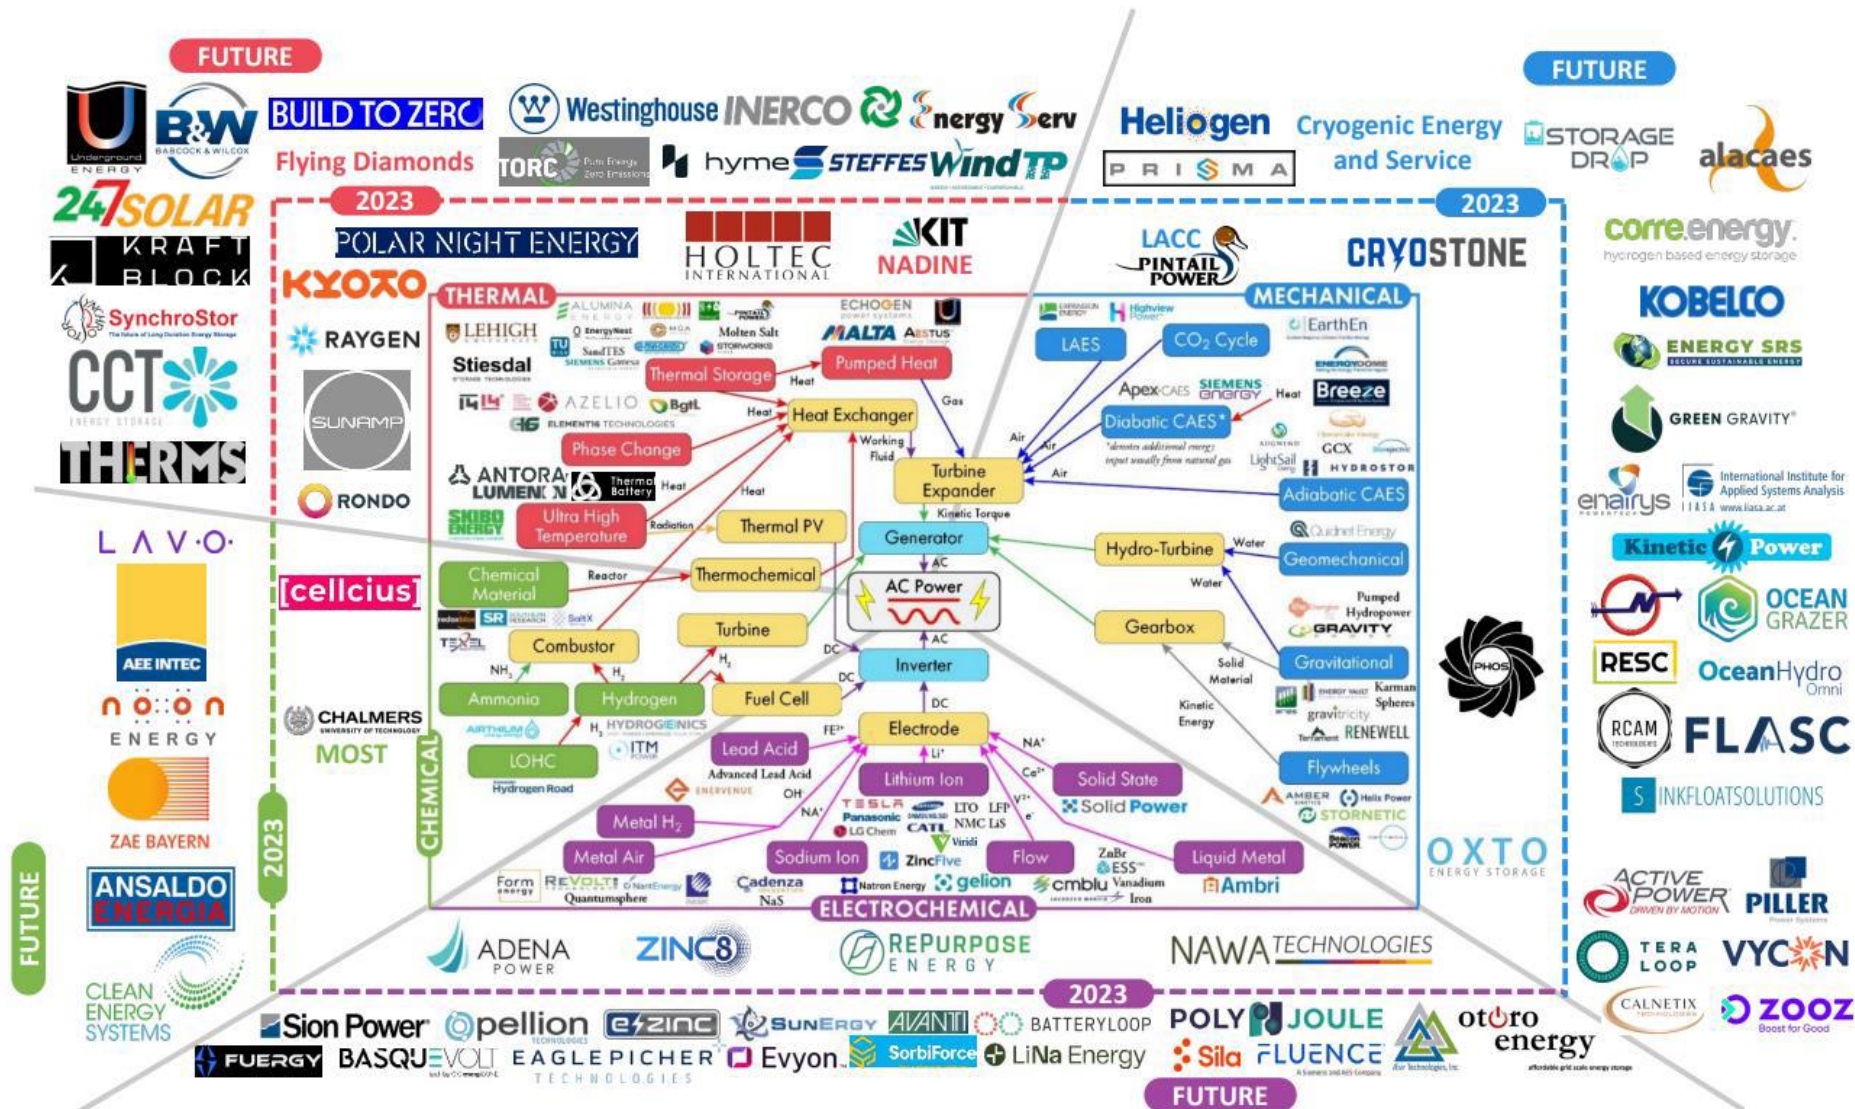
FUTURE

Underground Energy
B&W BABCOCK & WILCOX
BUILD TO ZERO
Westinghouse
INERCO
EnergyServ
Flying Diamonds
TORC
hyme
STEFFES
WindTP
247SOLAR
KRAFTBLOCK
SynchroStor
CCT ENERGY STORAGE
THERMS

Heliogen
PRISMA
Cryogenic Energy and Service
FUTURE
STORAGE DROP
alacaes

2023
POLAR NIGHT ENERGY
HOLTEC INTERNATIONAL
KIT
NADINE
LACC PINTAIL POWER
CRYOSTONE
2023

KYOTO
RAYGEN
SUNAMP
RONDO

THERMAL
ALUMINA ENERGY
LEHIGH
EnergyNest
MGA
Molten Salt
SandTES
SIEMENS Gamesa
STORWORKS
Stiesdal
ECHOGEN
MALTA
AESTUS
Thermal Storage
Pumped Heat
Heat
Gas
AZELIO
BgtL
ELEMENT16 TECHNOLOGIES
Heat Exchanger
Heat
Phase Change
Working Fluid
ANTORA
LUMENION
Thermal Battery
Heat
Heat
Turbine Expander
SHIBO ENERGY
Ultra High Temperature
Radiation
Thermal PV
Kinetic Torque

MECHANICAL
Highview Power
EarthEn
LAES
$CO_2$ Cycle
ENERGY DOME
Apex CAES
SIEMENS energy
Heat
Breeze
Air
Air
Diabatic CAES*
*denotes additional energy input usually from natural gas
Air
GCX
LightSail
HYDROSTOR
Adiabatic CAES

corre.energy
hydrogen based energy storage
KOBELCO
ENERGY SRS
GREEN GRAVITY
enairys
International Institute for Applied Systems Analysis
IIASA www.iiasa.ac.at

LAVO
AEE INTEC
noon ENERGY
ZAE BAYERN
[cellcius]
CHALMERS
MOST
2023
FUTURE
ANSALDO ENERGIA
CLEAN ENERGY SYSTEMS

CHEMICAL
Chemical Material
Reactor
Thermochemical
Generator
AC
AC Power
AC
Quidnet Energy
Hydro-Turbine
Water
Geomechanical
Water
Pumped Hydropower
GRAVITY
SR
SaltX
TEXEL
Combustor
Turbine
Gearbox
Gravitational
$NH_3$
$H_2$
$H_2$
DC
Inverter
Solid Material
Karman Spheres
Ammonia
Hydrogen
Fuel Cell
DC
DC
gravitricity
RENEWELL
Kinetic Energy
AIRTHIUM
HYDROGENIOUS
ITM POWER
$H_2$
Electrode
LOHC
Hydrogen Road
Lead Acid
$FE^{2+}$
$Li^+$
$NA^+$
Flywheels
Advanced Lead Acid
ENERVENUE
OH
Lithium Ion
Solid State
Solid Power
AMBER KINETICS
Helix Power
STORNETIC
TESLA
Panasonic
LG Chem
SAMSUNG
CATL
LTO
LFP
NMC
LiS
$NA^+$
$Ce^{2+}$
$V^{2+}$
$e^-$
Metal $H_2$
Viridi
Metal Air
Sodium Ion
Flow
ZnBr
ESS
Liquid Metal
ZincFive
Form energy
REVOLT
NantEnergy
Cadenza
Natron Energy
gelion
cmblu
Vanadium
Iron
Ambri
Quantumsphere
NaS
ELECTROCHEMICAL
OXTO ENERGY STORAGE

Kinetic Power
OCEAN GRAZER
RESC
OceanHydro Omni
RCAM
FLASC
INKFLOATSOLUTIONS
PHOS
ACTIVE POWER DRIVEN BY MOTION
PILLER
TERA LOOP
VYCON
CALNETIX
ZOOZ Boost for Good

ADENA POWER
ZINC8
REPURPOSE ENERGY
NAWA TECHNOLOGIES
2023
Sion Power
pellion
e-zinc
SUNERGY
AVANTI
BATTERYLOOP
POLY JOULE
FUERGY
BASQUEVOLT
EAGLEPICHER TECHNOLOGIES
Evyon
SorbiForce
LiNa Energy
Sila
FLUENCE
otoro energy
FUTURE